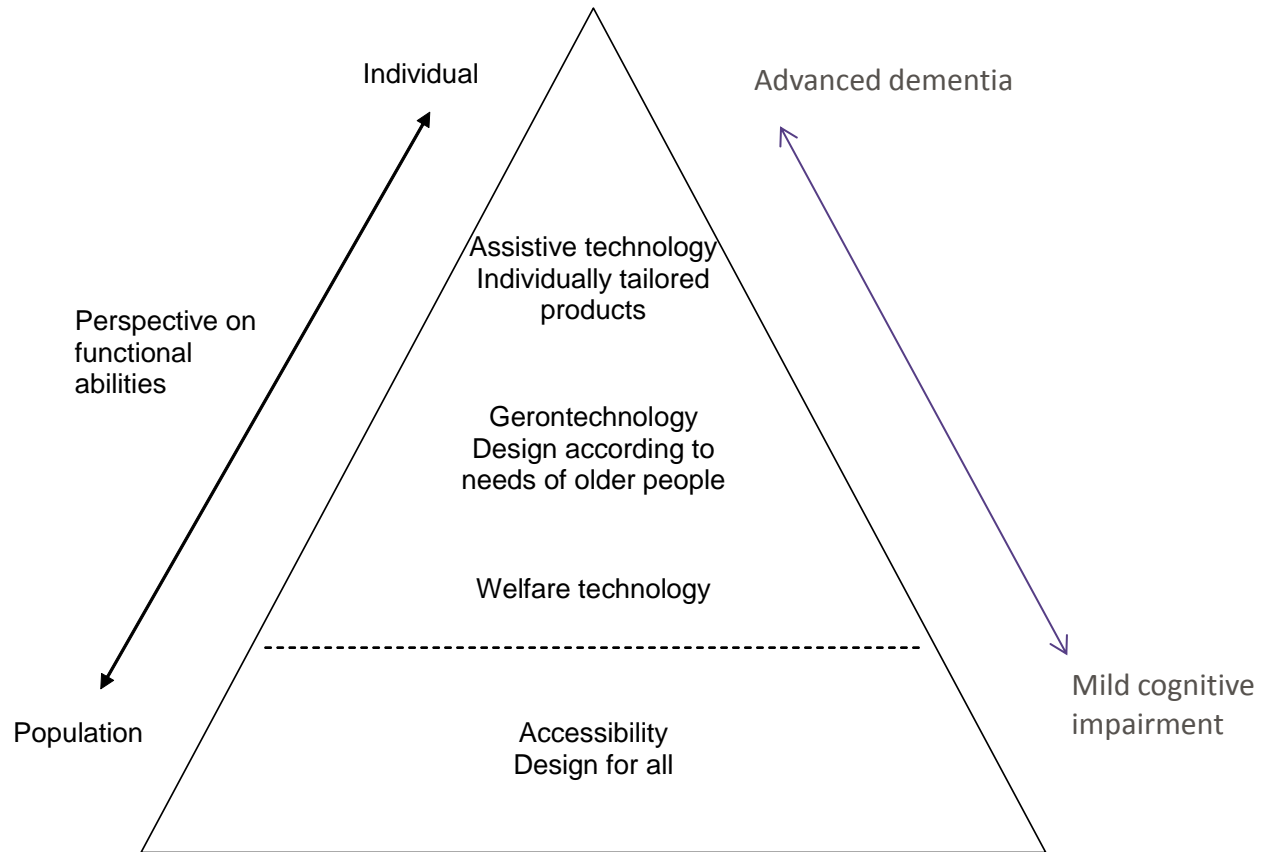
Individual

Advanced dementia

Assistive technology
Individually tailored products

Perspective on functional abilities

Gerontechnology
Design according to needs of older people

Welfare technology

Mild cognitive impairment

Population

Accessibility
Design for all